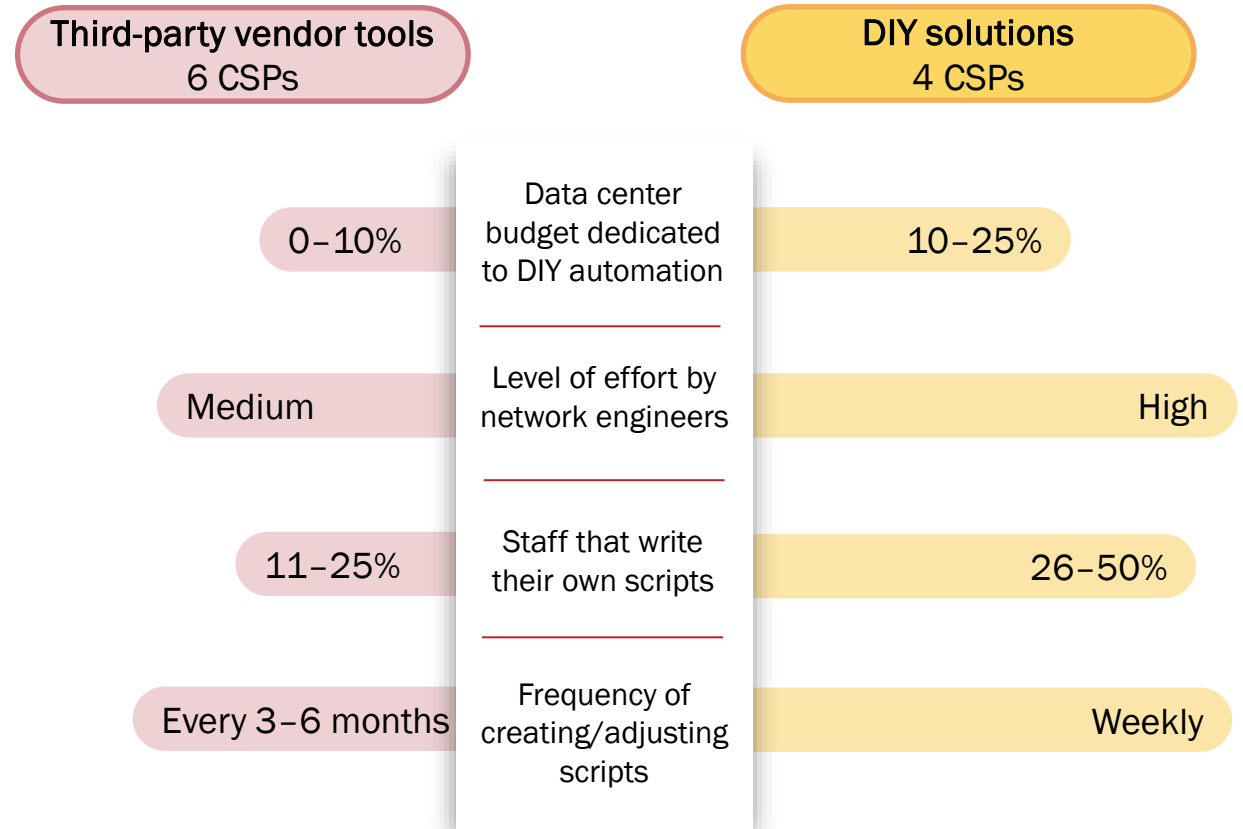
Third-party vendor tools
6 CSPs

DIY solutions
4 CSPs

0–10%

Data center budget dedicated to DIY automation

10–25%

Medium

Level of effort by network engineers

High

11–25%

Staff that write their own scripts

26–50%

Every 3–6 months

Frequency of creating/adjusting scripts

Weekly